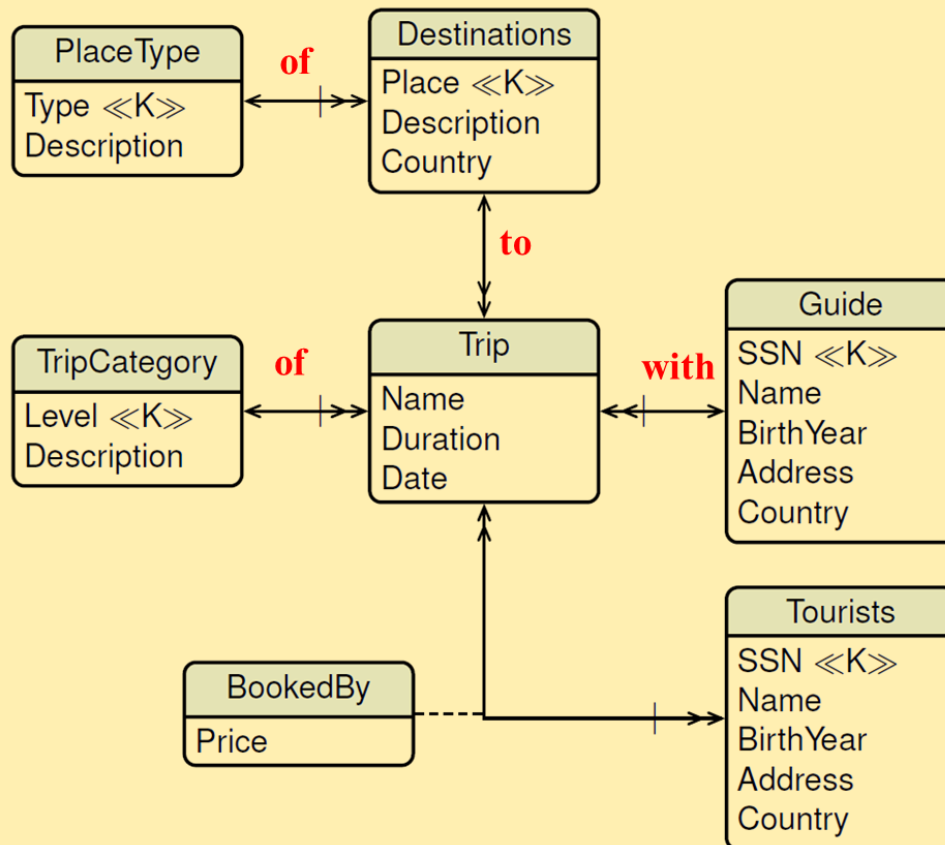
PlaceType
Type ≪K≫
Description

of

Destinations
Place ≪K≫
Description
Country

to

TripCategory
Level ≪K≫
Description

of

Trip
Name
Duration
Date

with

Guide
SSN ≪K≫
Name
BirthYear
Address
Country

BookedBy
Price

Tourists
SSN ≪K≫
Name
BirthYear
Address
Country